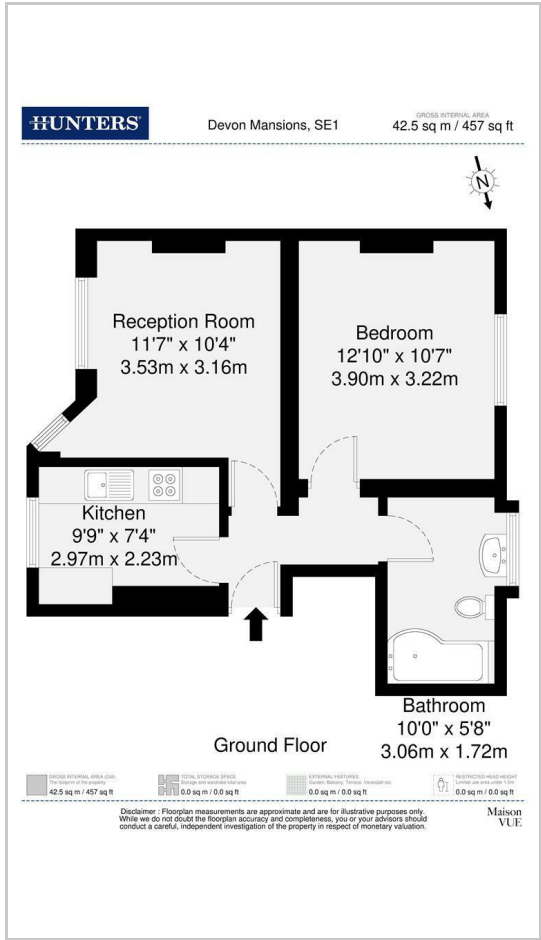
HUNTERS®

Devon Mansions, SE1

GROSS INTERNAL AREA
42.5 sq m / 457 sq ft

N

Reception Room
11'7" x 10'4"
3.53m x 3.16m

Bedroom
12'10" x 10'7"
3.90m x 3.22m

Kitchen
9'9" x 7'4"
2.97m x 2.23m

Bathroom
10'0" x 5'8"
3.06m x 1.72m

Ground Floor

GROSS INTERNAL AREA (GIA)
The footprint of the property
42.5 sq m / 457 sq ft

TOTAL STORAGE SPACE
Storage and wardrobe total area
0.0 sq m / 0.0 sq ft

EXTERNAL FEATURES
Garden, Balcony, Terrace, Verandah etc.
0.0 sq m / 0.0 sq ft

RESTRICTED HEAD HEIGHT
Limited use area under 1.5m
0.0 sq m / 0.0 sq ft

Disclaimer : Floorplan measurements are approximate and are for illustrative purposes only. While we do not doubt the floorplan accuracy and completeness, you or your advisors should conduct a careful, independent investigation of the property in respect of monetary valuation.

Maison
VUE